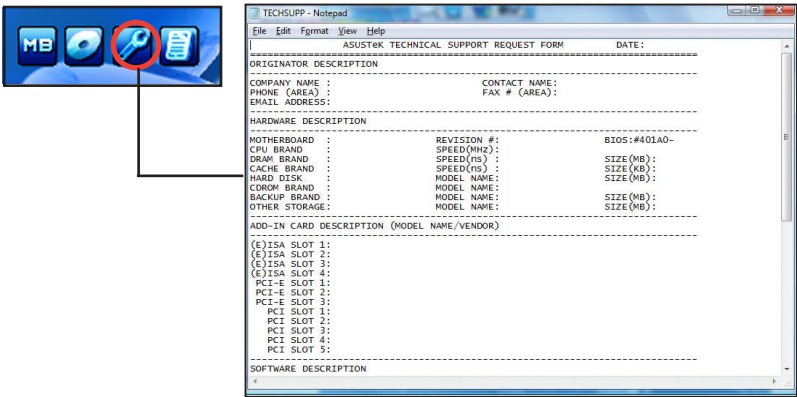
MB

TECHSUPP - Notepad

File Edit Format View Help

ASUSTeK TECHNICAL SUPPORT REQUEST FORM DATE:

ORIGINATOR DESCRIPTION

COMPANY NAME : CONTACT NAME:
PHONE (AREA) : FAX # (AREA):
EMAIL ADDRESS:

HARDWARE DESCRIPTION

MOTHERBOARD : REVISION #: BIOS:#401A0-
CPU BRAND : SPEED(MHZ):
DRAM BRAND : SPEED(ns) : SIZE(MB):
CACHE BRAND : SPEED(ns) : SIZE(KB):
HARD DISK : MODEL NAME: SIZE(MB):
CDROM BRAND : MODEL NAME:
BACKUP BRAND : MODEL NAME: SIZE(MB):
OTHER STORAGE: MODEL NAME: SIZE(MB):

ADD-IN CARD DESCRIPTION (MODEL NAME/VENDOR)

(E)ISA SLOT 1:
(E)ISA SLOT 2:
(E)ISA SLOT 3:
(E)ISA SLOT 4:
PCI-E SLOT 1:
PCI-E SLOT 2:
PCI-E SLOT 3:
PCI SLOT 1:
PCI SLOT 2:
PCI SLOT 3:
PCI SLOT 4:
PCI SLOT 5:

SOFTWARE DESCRIPTION